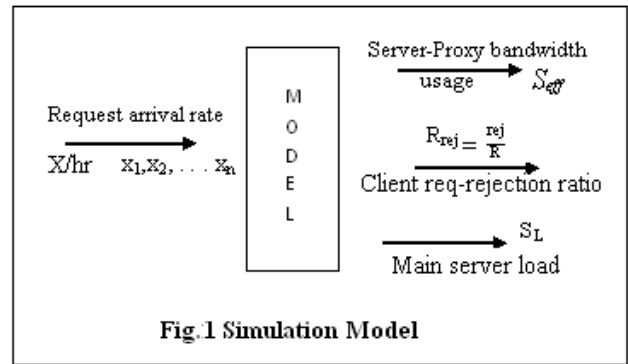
Request arrival rate

X/hr $x_1, x_2, \ldots x_n$

M
O
D
E
L

Server-Proxy bandwidth usage $S_{eff}$

$R_{rej} = \frac{rej}{R}$

Client req-rejection ratio

$S_L$

Main server load

Fig.1 Simulation Model